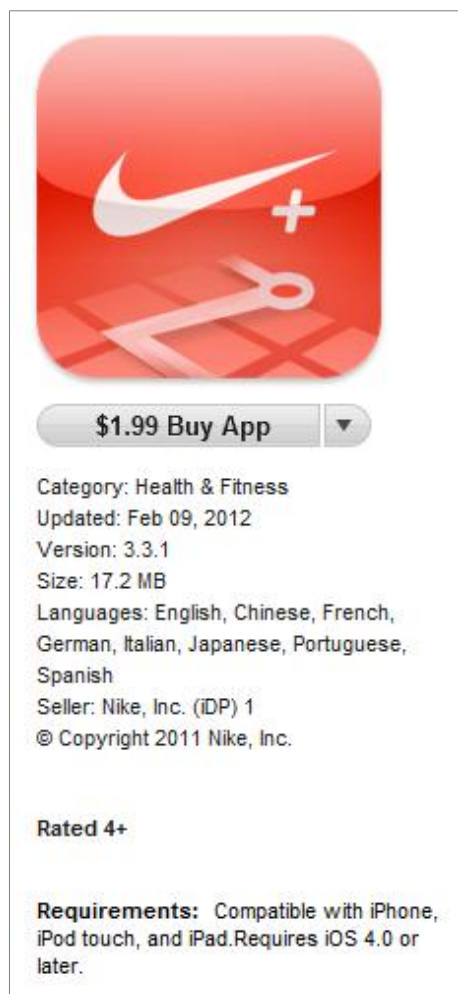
$1.99 Buy App

Category: Health & Fitness
Updated: Feb 09, 2012
Version: 3.3.1
Size: 17.2 MB
Languages: English, Chinese, French, German, Italian, Japanese, Portuguese, Spanish
Seller: Nike, Inc. (iDP) 1
© Copyright 2011 Nike, Inc.

Rated 4+

Requirements: Compatible with iPhone, iPod touch, and iPad.Requires iOS 4.0 or later.